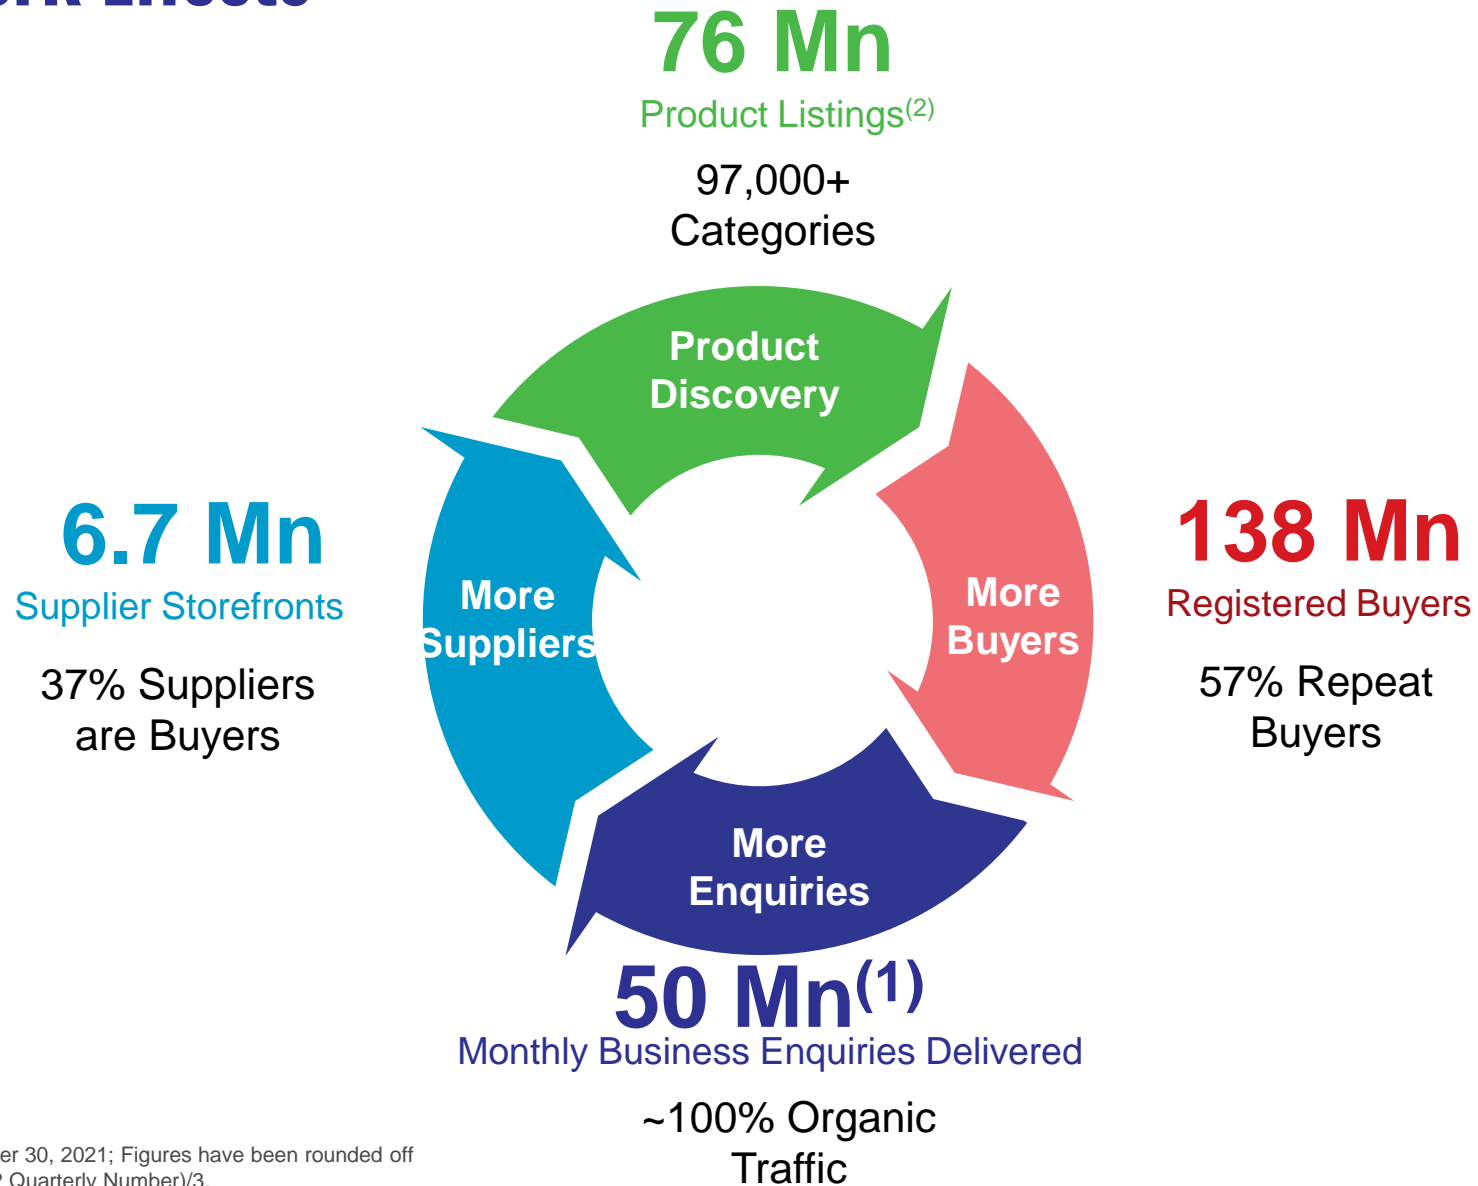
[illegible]

76 Mn
Product Listings$^{(2)}$

97,000+
Categories

Product Discovery

6.7 Mn
Supplier Storefronts

37% Suppliers are Buyers

More Suppliers

More Buyers

138 Mn
Registered Buyers

57% Repeat Buyers

More Enquiries

50 Mn$^{(1)}$
Monthly Business Enquiries Delivered

~100% Organic Traffic

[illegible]er 30, 2021; Figures have been rounded off
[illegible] Quarterly Number)/3.